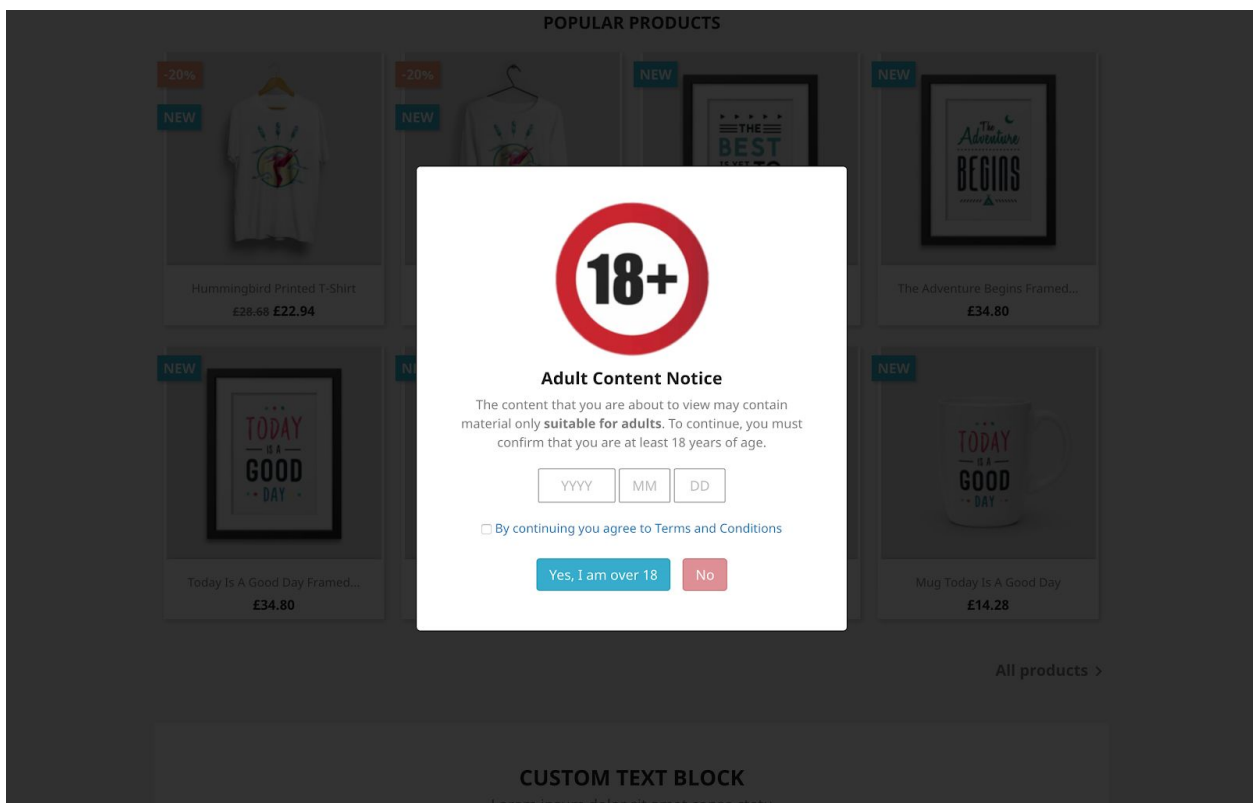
POPULAR PRODUCTS

-20%
NEW

Hummingbird Printed T-Shirt
£28.68 £22.94

-20%
NEW

NEW
THE BEST

NEW
The Adventure BEGINS

The Adventure Begins Framed...
£34.80

NEW
TODAY IS A GOOD DAY

Today Is A Good Day Framed...
£34.80

NEW
TODAY IS A GOOD DAY

Mug Today Is A Good Day
£14.28

18+

Adult Content Notice

The content that you are about to view may contain material only **suitable for adults**. To continue, you must confirm that you are at least 18 years of age.

YYYY MM DD

By continuing you agree to Terms and Conditions

Yes, I am over 18 No

All products >

CUSTOM TEXT BLOCK

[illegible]